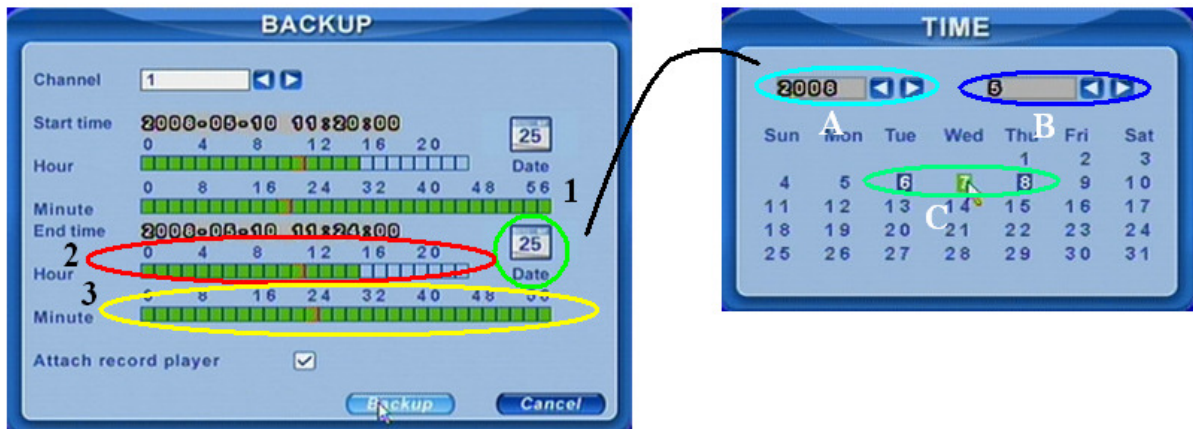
BACKUP

Channel 1

Start time 2008-05-10 11:20:00

0 4 8 12 16 20

Hour

25
Date

0 8 16 24 32 40 48 56

Minute

1

End time 2008-05-10 11:24:00

2

0 4 8 12 16 20

25
Date

Hour

3

0 8 16 24 32 40 48 56

Minute

Attach record player

Backup Cancel

TIME

2008

5

A B

Sun Mon Tue Wed Thu Fri Sat

1 2 3

4 5 6 7 8 9 10

11 12 13 14 15 16 17

C

18 19 20 21 22 23 24

25 26 27 28 29 30 31